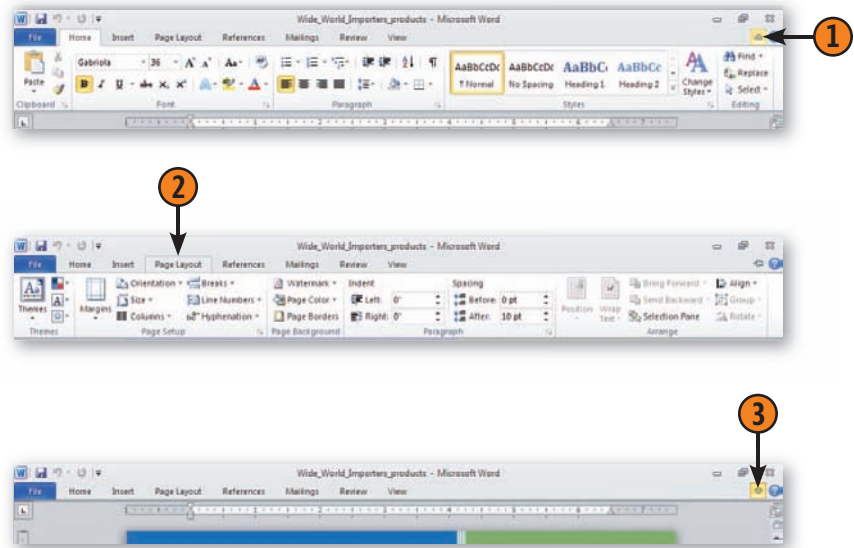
Wide_World_Importers_products - Microsoft Word

File Home Insert Page Layout References Mailings Review View

Paste
Clipboard

Gabriola 36 A A Aa
B I U abe x₂ x²
Font

Paragraph

AaBbCcDc ¶ Normal
AaBbCcDc No Spacing
AaBbC Heading 1
AaBbCc Heading 2
Styles

Change Styles

Find
Replace
Select
Editing

1

2

Wide_World_Importers_products - Microsoft Word

File Home Insert Page Layout References Mailings Review View

Themes
Themes

Margins
Orientation
Size
Columns
Breaks
Line Numbers
Hyphenation
Page Setup

Watermark
Page Color
Page Borders
Page Background

Indent
Left: 0"
Right: 0"

Spacing
Before: 0 pt
After: 10 pt
Paragraph

Position
Wrap Text
Bring Forward
Send Backward
Selection Pane
Align
Group
Rotate
Arrange

3

Wide_World_Importers_products - Microsoft Word

File Home Insert Page Layout References Mailings Review View